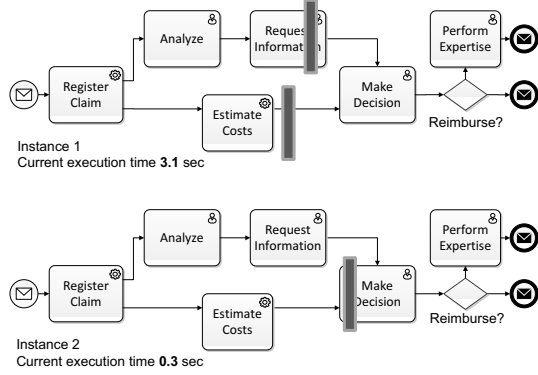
Analyze

Request Information

Perform Expertise

Register Claim

Make Decision

Estimate Costs

Reimburse?

Instance 1
Current execution time **3.1** sec

Analyze

Request Information

Perform Expertise

Register Claim

Make Decision

Estimate Costs

Reimburse?

Instance 2
Current execution time **0.3** sec